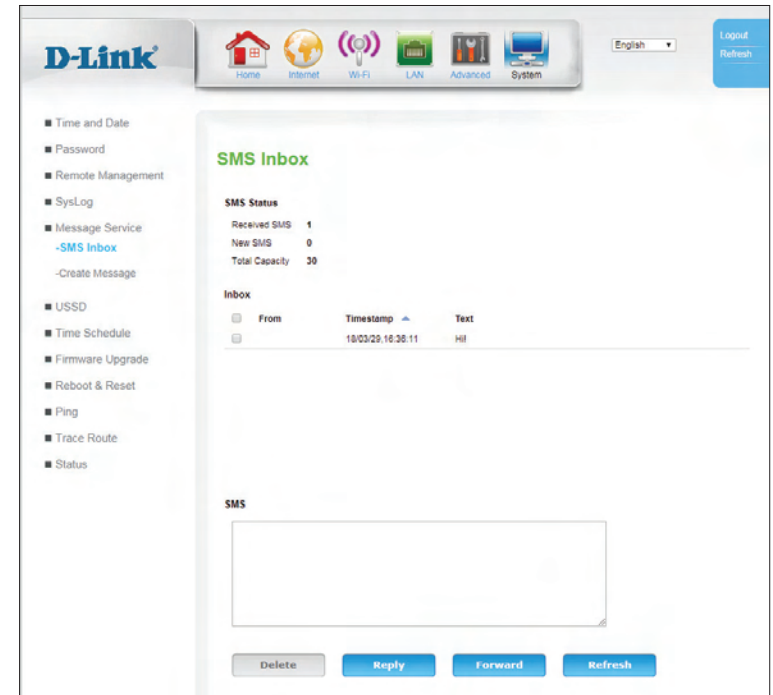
D-Link

Home Internet Wi-Fi LAN Advanced System

English

Logout
Refresh

Time and Date
Password
Remote Management
SysLog
Message Service
-SMS Inbox
-Create Message
USSD
Time Schedule
Firmware Upgrade
Reboot & Reset
Ping
Trace Route
Status

SMS Inbox

SMS Status

Received SMS 1
New SMS 0
Total Capacity 30

Inbox

| | From | Timestamp | Text |
|---|---|---|---|
| | | 18/03/29,16:38:11 | Hi! |

SMS

Delete Reply Forward Refresh